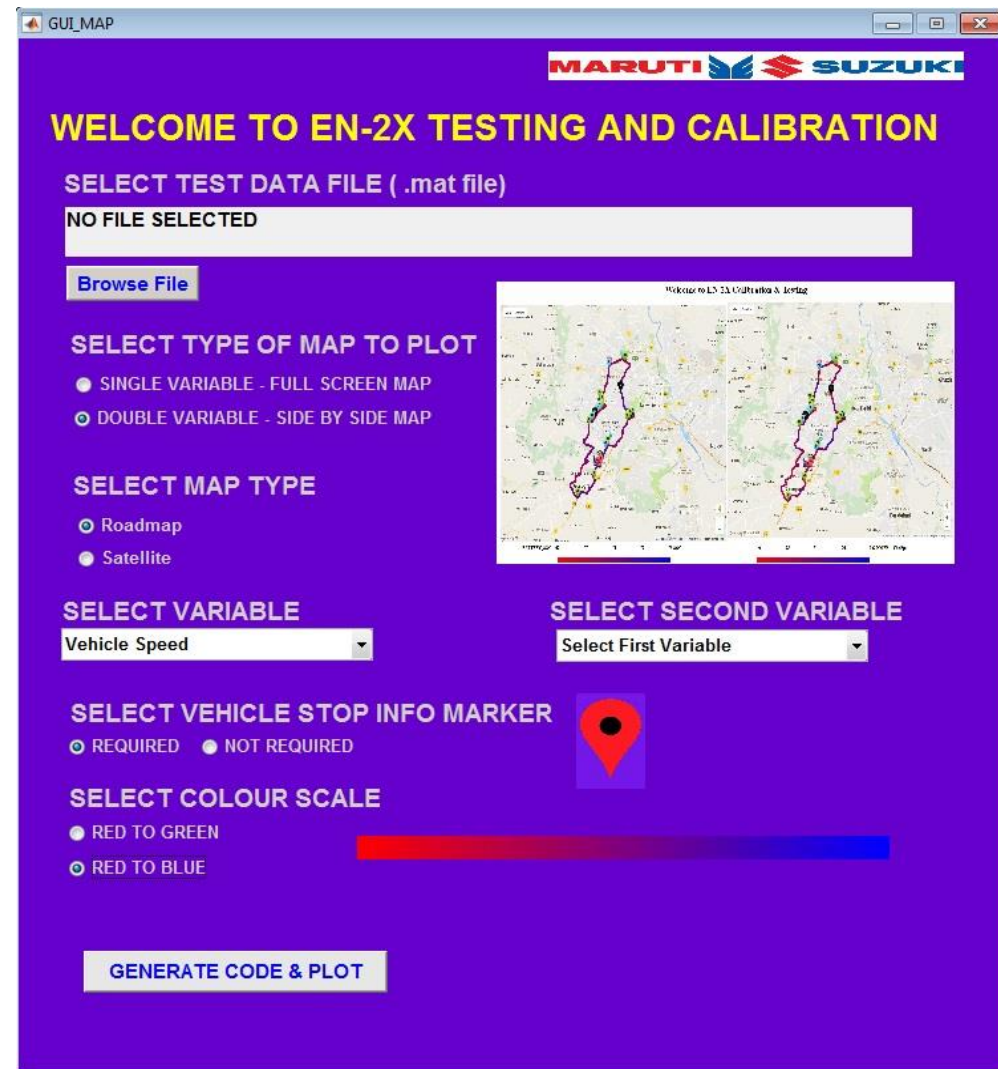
GUI_MAP

MARUTI SUZUKI

WELCOME TO EN-2X TESTING AND CALIBRATION

SELECT TEST DATA FILE ( .mat file)

NO FILE SELECTED

Browse File

Welcome to EN-2X Calibration & Testing

SELECT TYPE OF MAP TO PLOT

SINGLE VARIABLE - FULL SCREEN MAP

DOUBLE VARIABLE - SIDE BY SIDE MAP

SELECT MAP TYPE

Roadmap

Satellite

SELECT VARIABLE

Vehicle Speed

SELECT SECOND VARIABLE

Select First Variable

SELECT VEHICLE STOP INFO MARKER

REQUIRED NOT REQUIRED

SELECT COLOUR SCALE

RED TO GREEN

RED TO BLUE

GENERATE CODE & PLOT